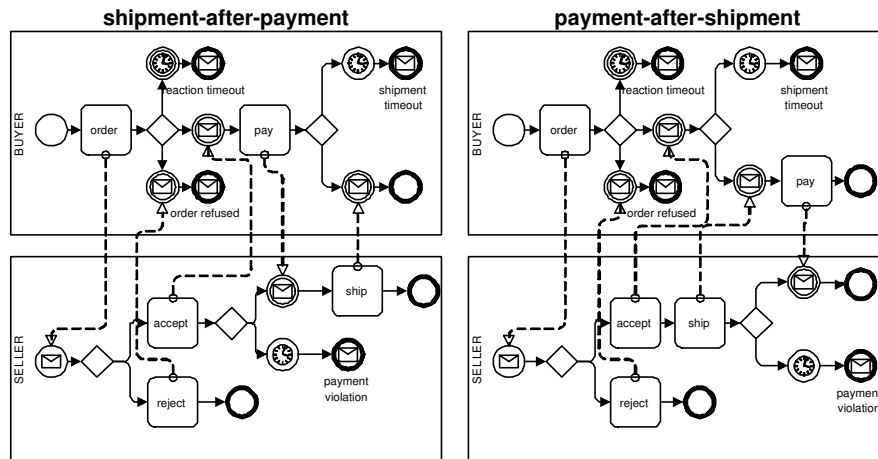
shipment-after-payment

BUYER

order

reaction timeout

pay

shipment timeout

order refused

SELLER

accept

ship

reject

payment violation

payment-after-shipment

BUYER

order

reaction timeout

shipment timeout

pay

order refused

SELLER

accept

ship

reject

paymen
violation